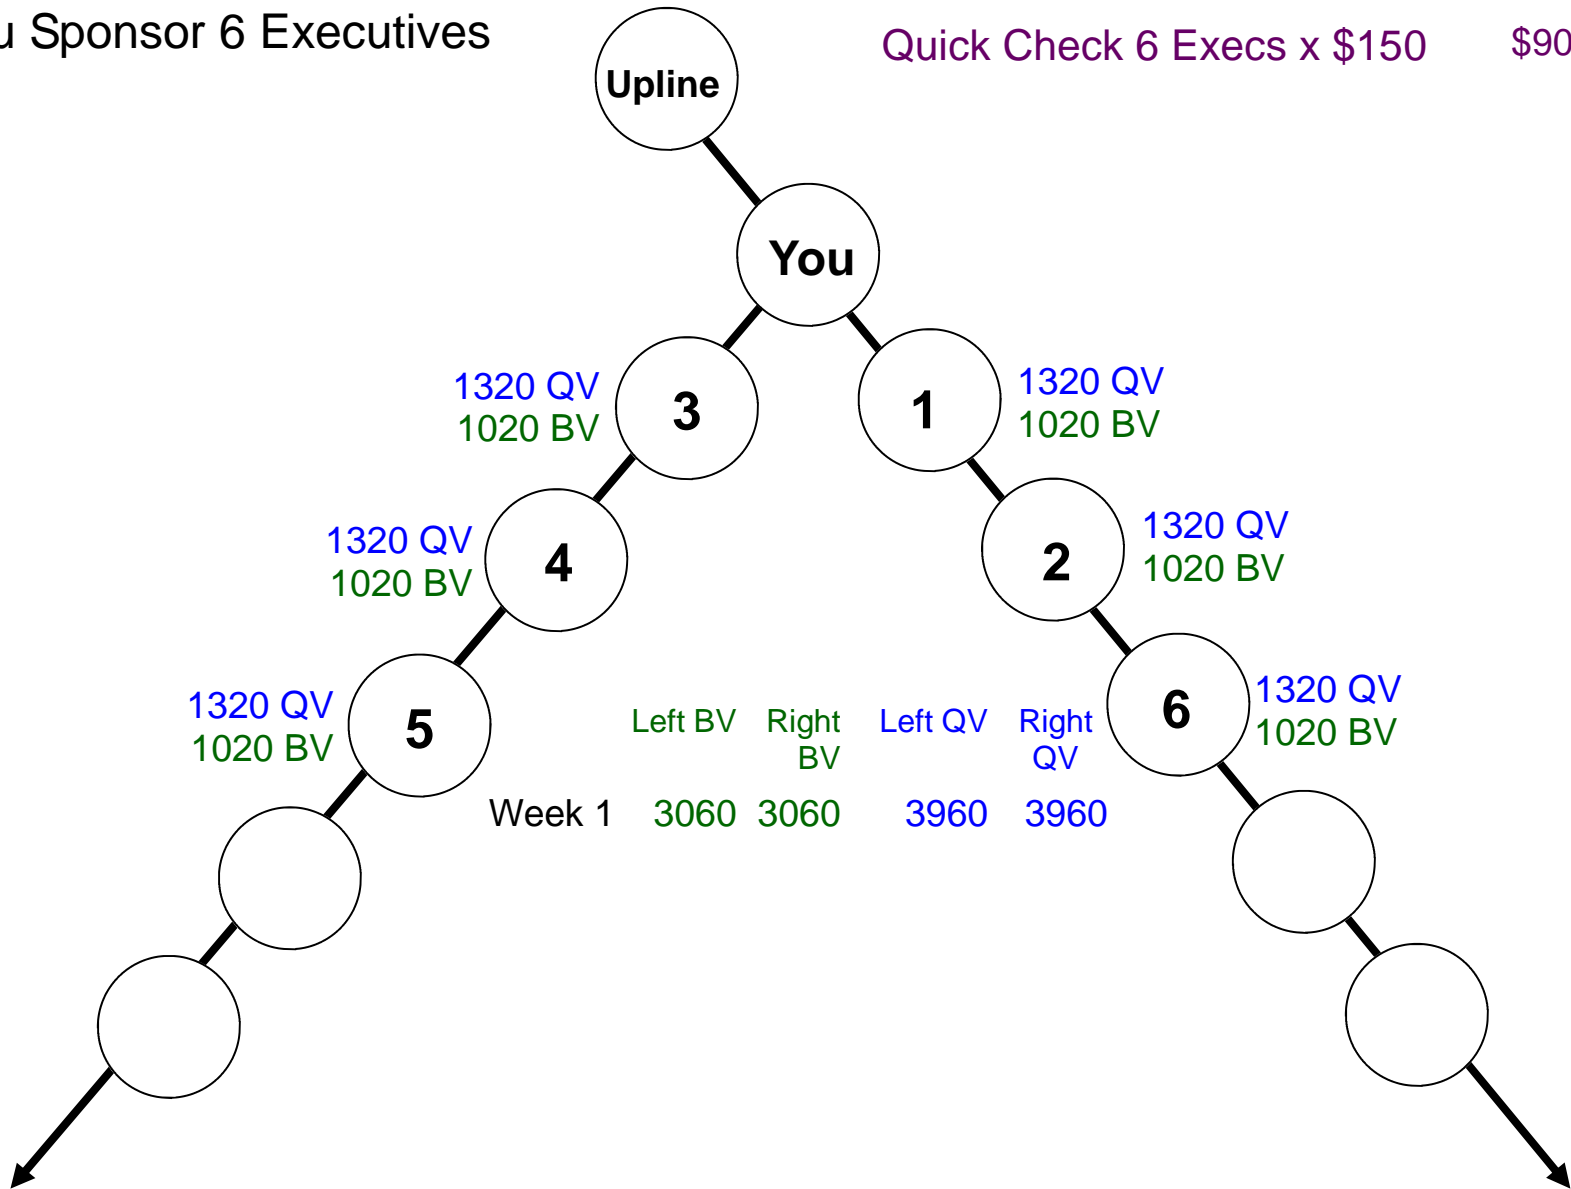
u Sponsor 6 Executives

Quick Check 6 Execs x $150 $90

Upline

You

1320 QV
1020 BV

3

1

1320 QV
1020 BV

1320 QV
1020 BV

4

2

1320 QV
1020 BV

1320 QV
1020 BV

5

6

1320 QV
1020 BV

| | Left BV | Right BV | Left QV | Right QV |
|---|---|---|---|---|
| Week 1 | 3060 | 3060 | 3960 | 3960 |